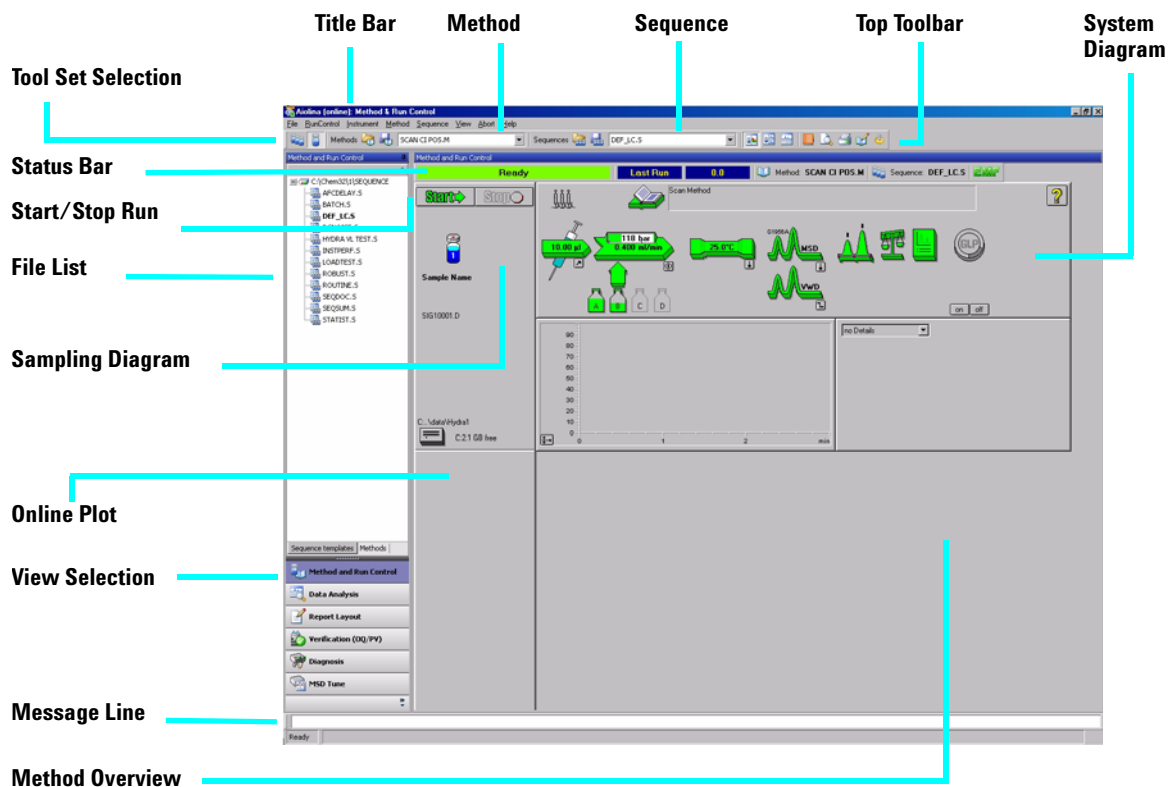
Title Bar
Method
Sequence
Top Toolbar
System Diagram
Tool Set Selection
Status Bar
Start/Stop Run
File List
Sampling Diagram
Online Plot
View Selection
Message Line
Method Overview

Aidina (online): Method & Run Control
File RunControl Instrument Method Sequence View Abort Help
Methods SCAN CI POS.M Sequences DEF_LC.S
Method and Run Control
Method and Run Control
Ready Last Run 0.0 Method: SCAN CI POS.M Sequence: DEF_LC.S
C:\Chem32\1\SEQUENCE
AFCDELAY.S
BATCH.S
DEF_LC.S
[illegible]
HYDRA VL TEST.S
INSTPERF.S
LOADTEST.S
ROBUST.S
ROUTINE.S
SEQDOC.S
SEQSUM.S
STATIST.S
Start Stop
Scan Method
Sample Name
SIG10001.D
10.00 µl
118 bar
0.400 ml/min
25.0°C
G1956A
MSD
VWD
GLP
A B C D
on off
no Details
90
80
70
60
50
40
30
20
10
0
0 1 2 min
C:..\data\Hydra1
C: 2.1 GB free
Sequence templates Methods
Method and Run Control
Data Analysis
Report Layout
Verification (OQ/PV)
Diagnosis
MSD Tune
Ready